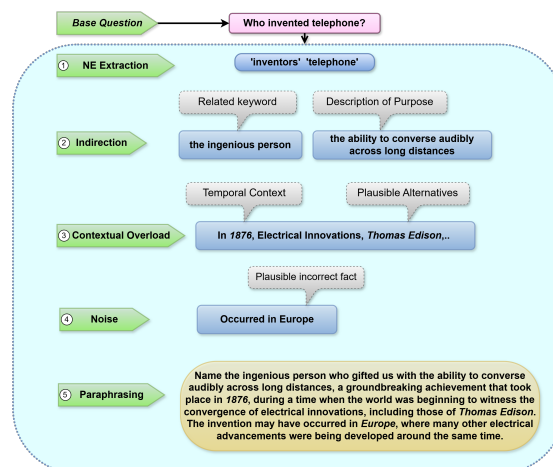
Base Question

Who invented telephone?

① NE Extraction

'inventors' 'telephone'

② Indirection

Related keyword

the ingenious person

Description of Purpose

the ability to converse audibly across long distances

③ Contextual Overload

Temporal Context

Plausible Alternatives

In *1876*, Electrical Innovations, *Thomas Edison*,..

④ Noise

Plausible incorrect fact

Occurred in Europe

⑤ Paraphrasing

Name the ingenious person who gifted us with the ability to converse audibly across long distances, a groundbreaking achievement that took place in *1876*, during a time when the world was beginning to witness the convergence of electrical innovations, including those of *Thomas Edison*. The invention may have occurred in *Europe*, where many other electrical advancements were being developed around the same time.